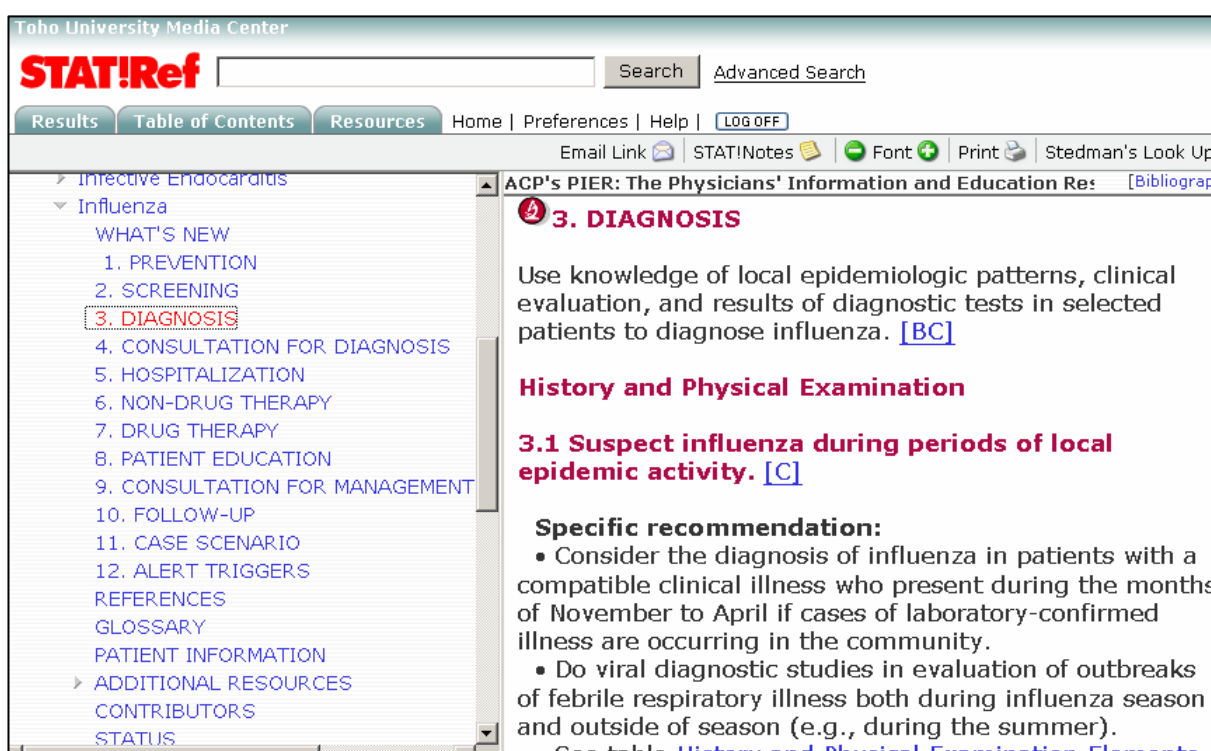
Toho University Media Center

STAT!Ref

Search Advanced Search

Results | Table of Contents | Resources | Home | Preferences | Help | LOG OFF

Email Link | STAT!Notes | Font | Print | Stedman's Look Up

Infective Endocarditis
Influenza
WHAT'S NEW
1. PREVENTION
2. SCREENING
3. DIAGNOSIS
4. CONSULTATION FOR DIAGNOSIS
5. HOSPITALIZATION
6. NON-DRUG THERAPY
7. DRUG THERAPY
8. PATIENT EDUCATION
9. CONSULTATION FOR MANAGEMENT
10. FOLLOW-UP
11. CASE SCENARIO
12. ALERT TRIGGERS
REFERENCES
GLOSSARY
PATIENT INFORMATION
ADDITIONAL RESOURCES
CONTRIBUTORS
STATUS

ACP's PIER: The Physicians' Information and Education Res [Bibliograp

3. DIAGNOSIS

Use knowledge of local epidemiologic patterns, clinical evaluation, and results of diagnostic tests in selected patients to diagnose influenza. [BC]

History and Physical Examination

3.1 Suspect influenza during periods of local epidemic activity. [C]

Specific recommendation:
• Consider the diagnosis of influenza in patients with a compatible clinical illness who present during the months of November to April if cases of laboratory-confirmed illness are occurring in the community.
• Do viral diagnostic studies in evaluation of outbreaks of febrile respiratory illness both during influenza season and outside of season (e.g., during the summer).
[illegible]